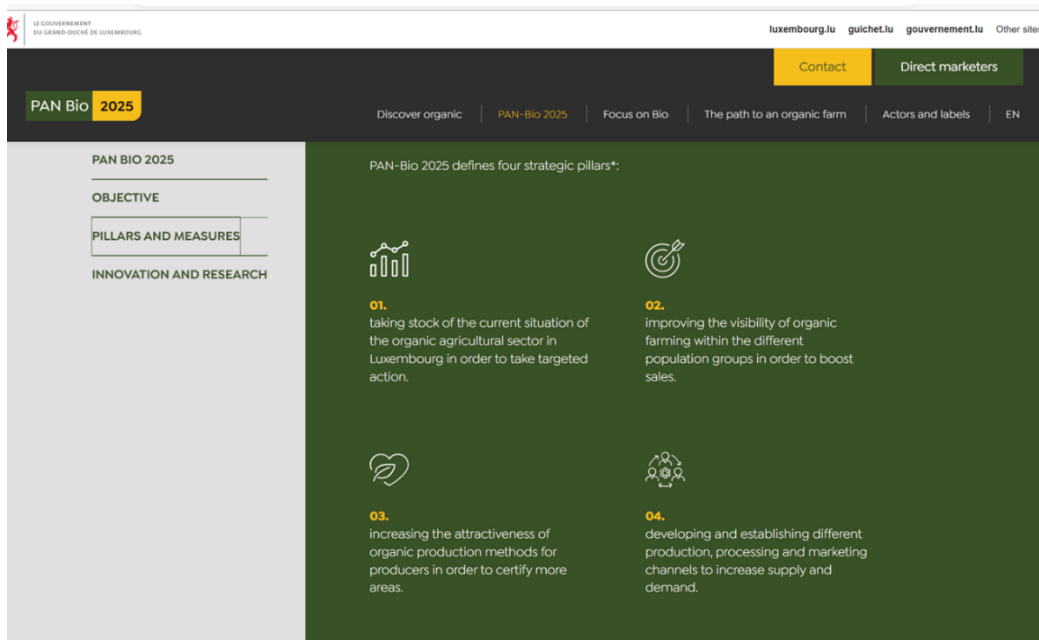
LE GOUVERNEMENT
DU GRAND-DUCHÉ DE LUXEMBOURG

luxembourg.lu guichet.lu gouvernement.lu Other sites

Contact

Direct marketers

PAN Bio 2025

Discover organic | PAN-Bio 2025 | Focus on Bio | The path to an organic farm | Actors and labels | EN

PAN BIO 2025

OBJECTIVE

PILLARS AND MEASURES

INNOVATION AND RESEARCH

PAN-Bio 2025 defines four strategic pillars*:

01.
taking stock of the current situation of the organic agricultural sector in Luxembourg in order to take targeted action.

02.
improving the visibility of organic farming within the different population groups in order to boost sales.

03.
increasing the attractiveness of organic production methods for producers in order to certify more areas.

04.
developing and establishing different production, processing and marketing channels to increase supply and demand.